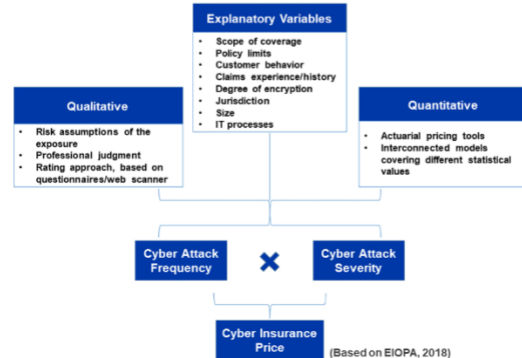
Explanatory Variables

- Scope of coverage
- Policy limits
- Customer behavior
- Claims experience/history
- Degree of encryption
- Jurisdiction
- Size
- IT processes

Qualitative

- Risk assumptions of the exposure
- Professional judgment
- Rating approach, based on questionnaires/web scanner

Quantitative

- Actuarial pricing tools
- Interconnected models covering different statistical values

Cyber Attack Frequency

Cyber Attack Severity

Cyber Insurance Price

(Based on EIOPA, 2018)